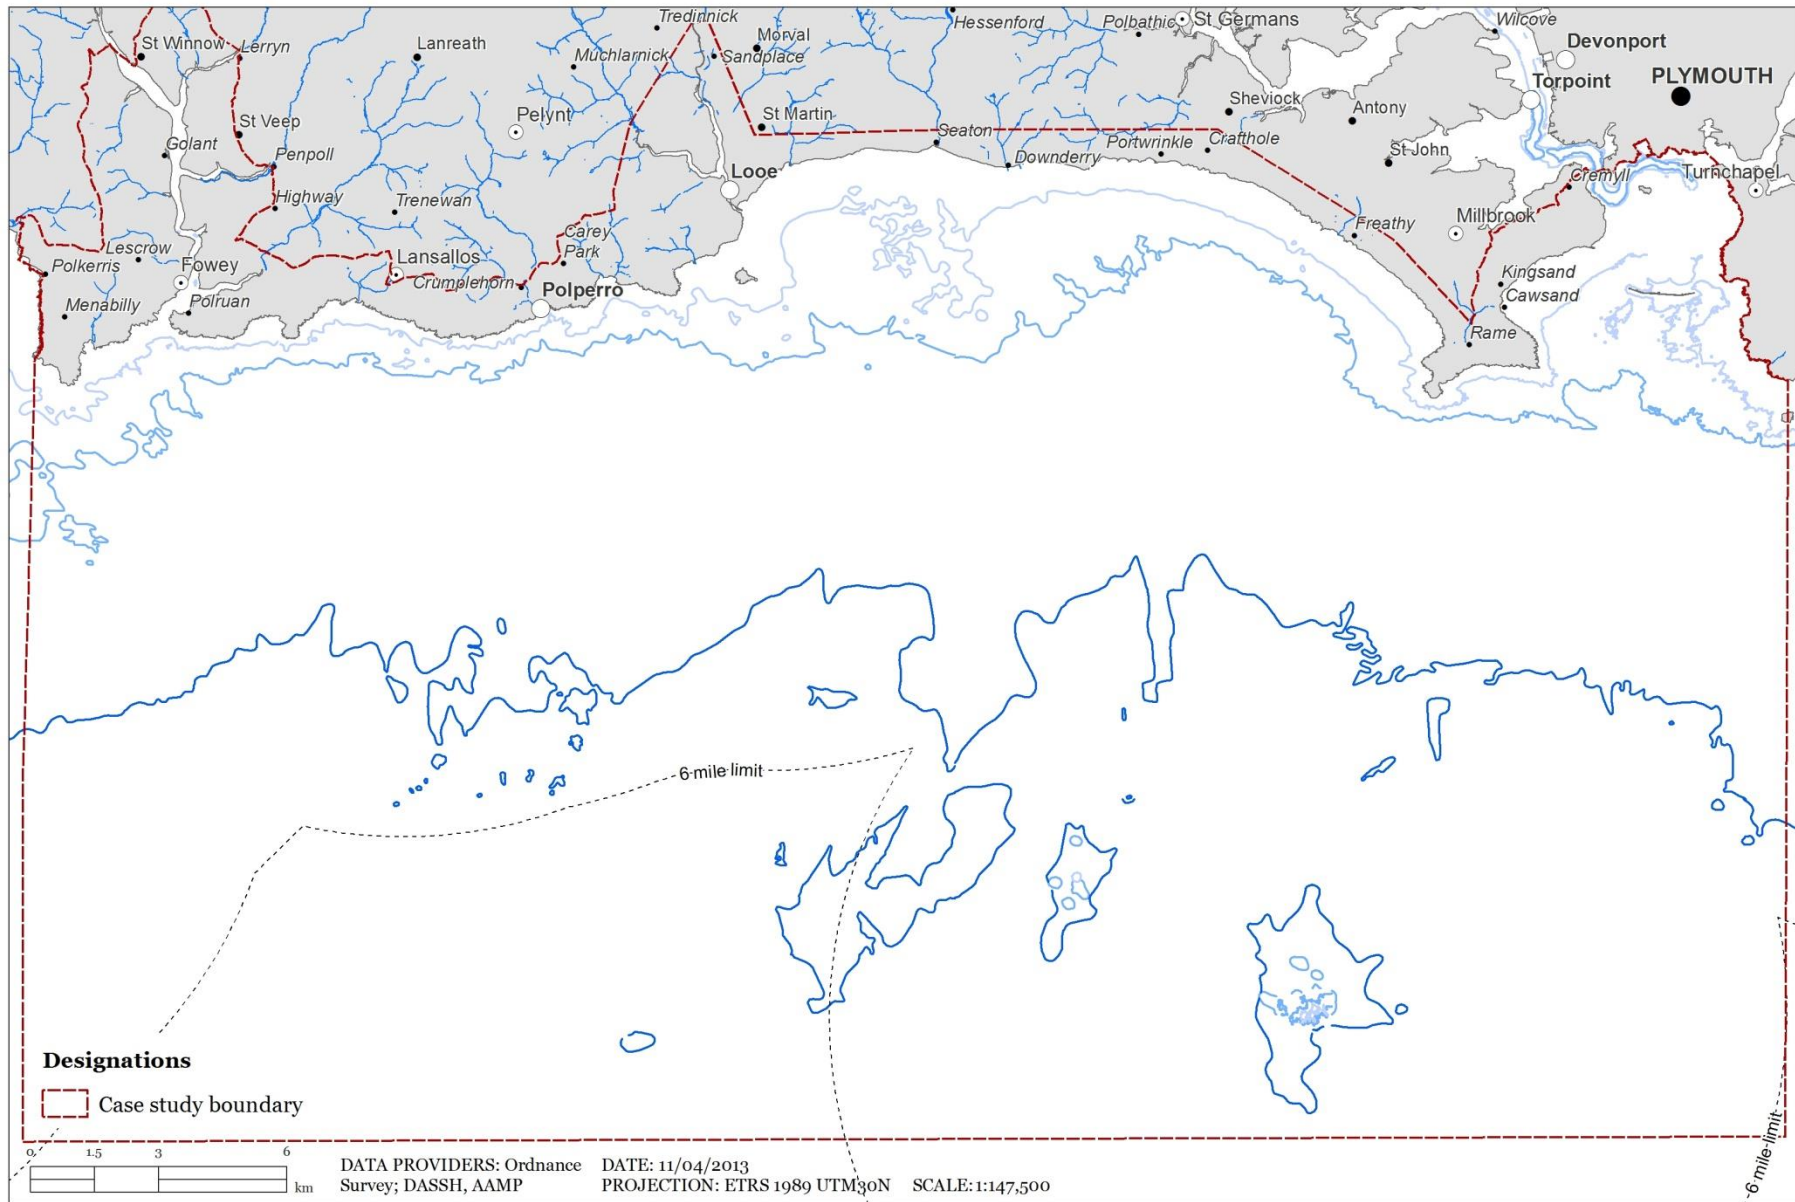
Tredinnick
Morval
Hessenford
Polbathic
St Germans
Wilcove
Devonport
St Winnow
Lerryn
Lanreath
Muchlarnick
Sandplace
Torpoint
PLYMOUTH
Sheviock
Antony
Pelynt
St Martin
St Veep
Seaton
Portwrinkle
Crafthole
Golant
Penpoll
Downderry
St John
Looe
Cremyll
Turnchapel
Highway
Trenewan
Freathy
Millbrook
Lescrow
Carey Park
Polkerris
Fowey
Lansallos
Kingsand
Cawsand
Crumplehorn
Polperro
Menabilly
Polruan
Rame
6 mile limit
6 mile limit

Designations
Case study boundary

0 1.5 3 6
km

DATA PROVIDERS: Ordnance Survey; DASSH, AAMP
DATE: 11/04/2013
PROJECTION: ETRS 1989 UTM30N
SCALE: 1:147,500